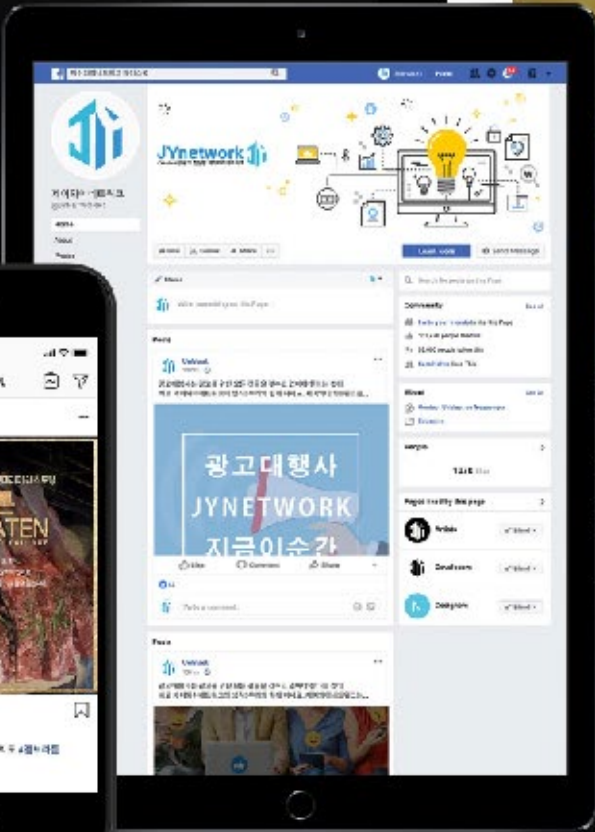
JYnetwork

제이와이네트워크

Learn more

Send Message

Home

About

Posts

Write something on this Page...

Posts

Community

About

Photos

Pages liked by this page

Like

Comment

Share

광고대행사
JYNETWORK
지금이순간

STEN